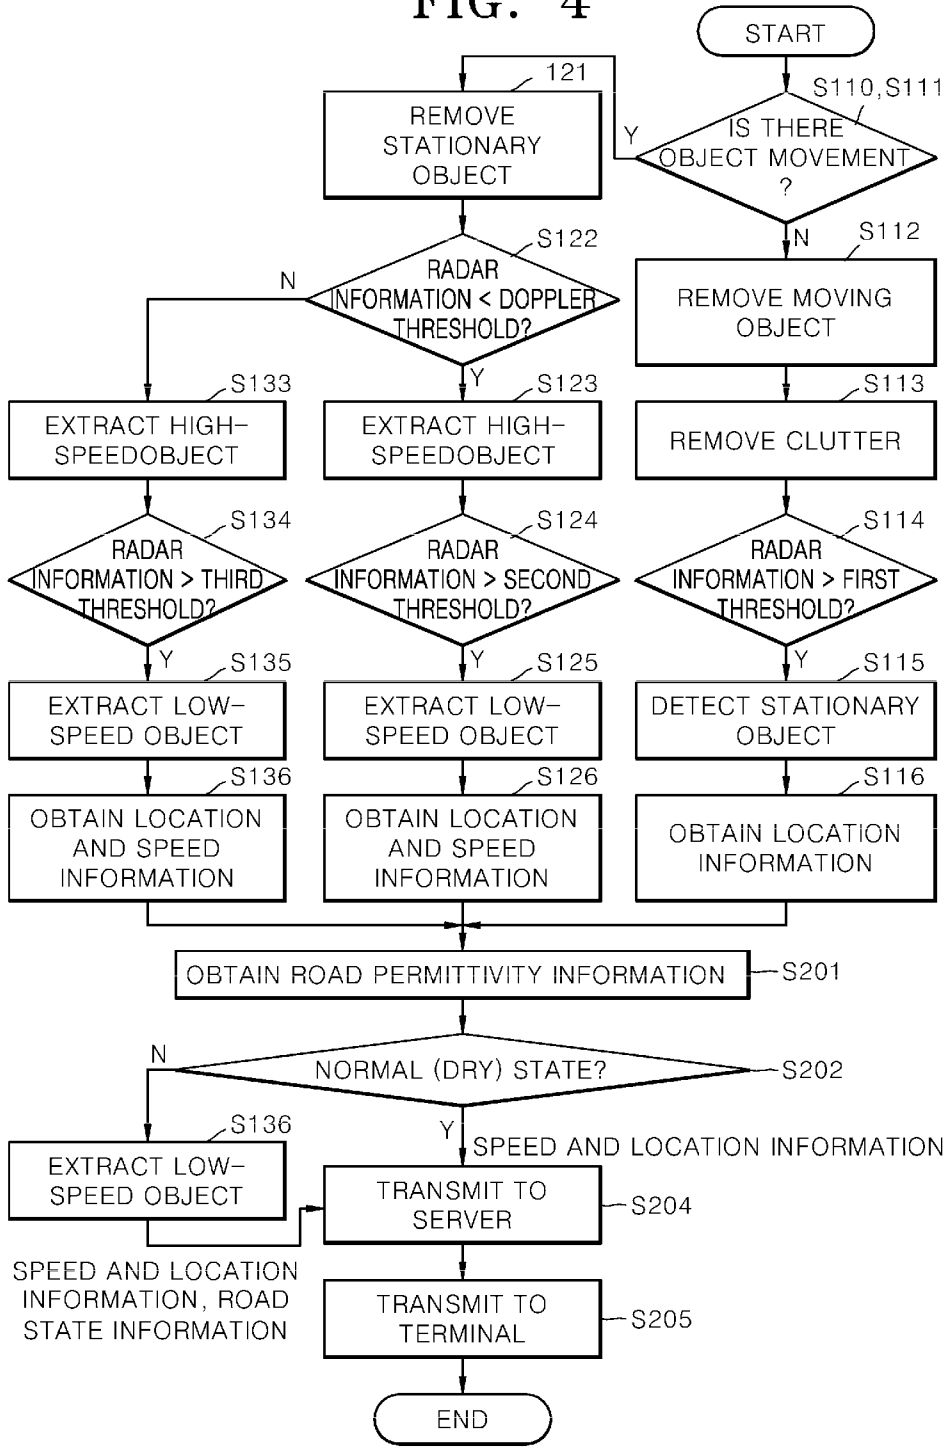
FIG. 4

START

S110,S111

IS THERE OBJECT MOVEMENT ?

Y

121

REMOVE STATIONARY OBJECT

N

S112

REMOVE MOVING OBJECT

S113

REMOVE CLUTTER

S114

RADAR INFORMATION > FIRST THRESHOLD?

Y

S115

DETECT STATIONARY OBJECT

S116

OBTAIN LOCATION INFORMATION

S122

RADAR INFORMATION < DOPPLER THRESHOLD?

N

Y

S123

EXTRACT HIGH-SPEEDOBJECT

S124

RADAR INFORMATION > SECOND THRESHOLD?

Y

S125

EXTRACT LOW-SPEED OBJECT

S126

OBTAIN LOCATION AND SPEED INFORMATION

S133

EXTRACT HIGH-SPEEDOBJECT

S134

RADAR INFORMATION > THIRD THRESHOLD?

Y

S135

EXTRACT LOW-SPEED OBJECT

S136

OBTAIN LOCATION AND SPEED INFORMATION

OBTAIN ROAD PERMITTIVITY INFORMATION

S201

N

NORMAL (DRY) STATE?

S202

Y

SPEED AND LOCATION INFORMATION

S136

EXTRACT LOW-SPEED OBJECT

TRANSMIT TO SERVER

S204

SPEED AND LOCATION INFORMATION, ROAD STATE INFORMATION

TRANSMIT TO TERMINAL

S205

END